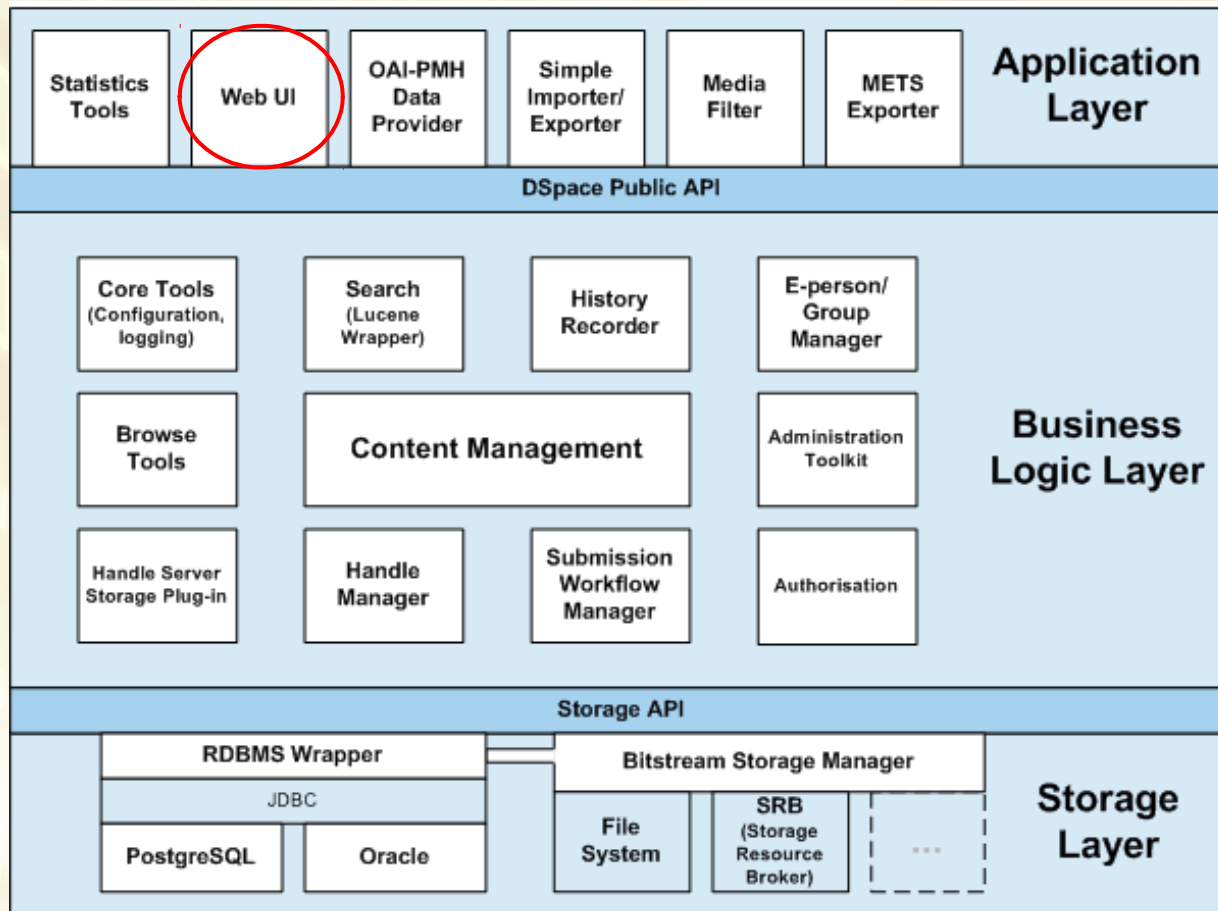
Statistics Tools

Web UI

OAI-PMH Data Provider

Simple Importer/ Exporter

Media Filter

METS Exporter

Application Layer

DSpace Public API

Core Tools (Configuration, logging)

Search (Lucene Wrapper)

History Recorder

E-person/ Group Manager

Browse Tools

Content Management

Administration Toolkit

Business Logic Layer

Handle Server Storage Plug-in

Handle Manager

Submission Workflow Manager

Authorisation

Storage API

RDBMS Wrapper

JDBC

PostgreSQL

Oracle

Bitstream Storage Manager

File System

SRB (Storage Resource Broker)

...

Storage Layer